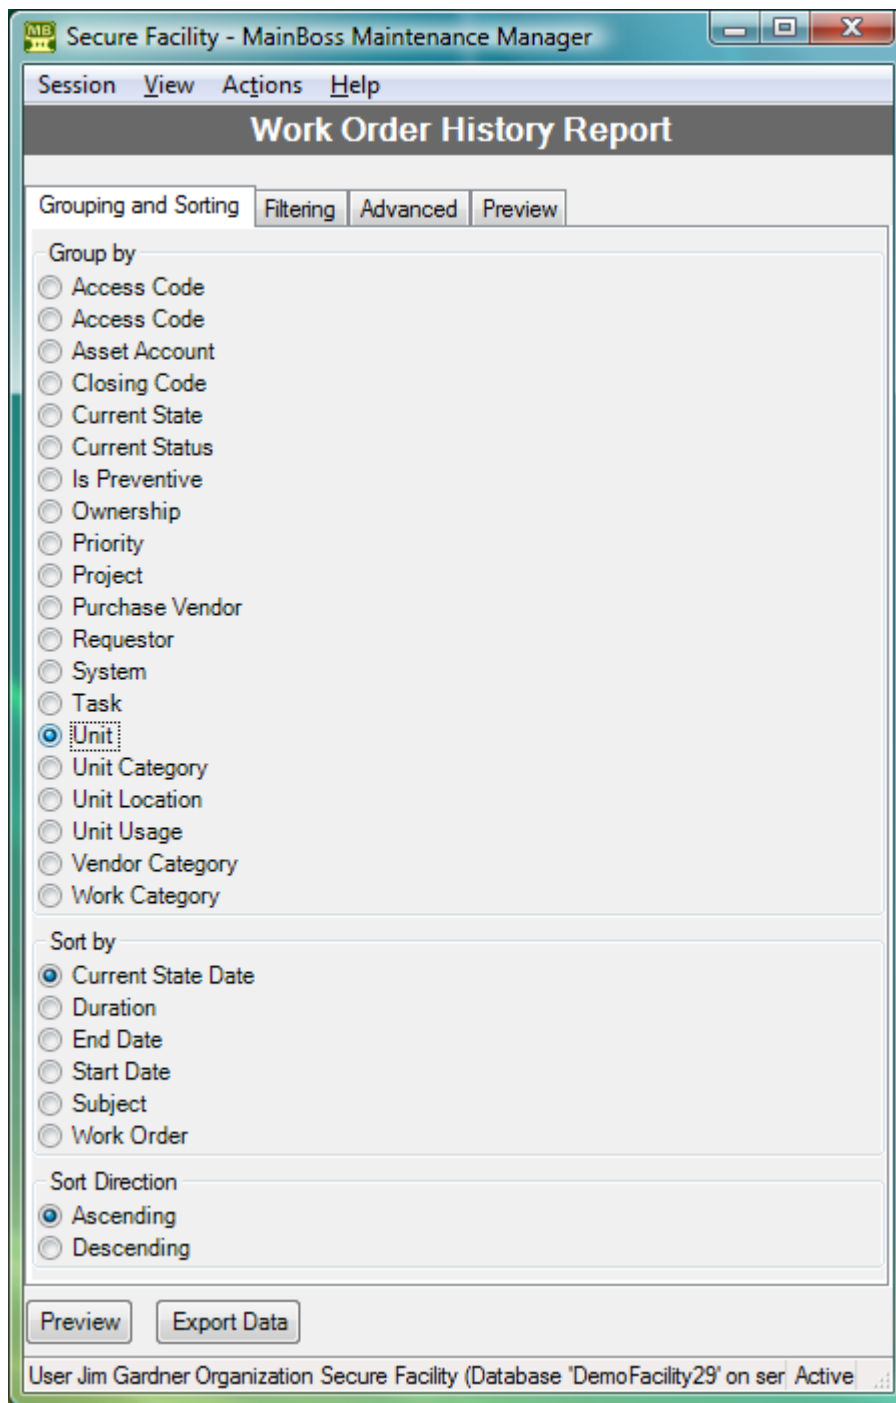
Secure Facility - MainBoss Maintenance Manager

Session View Actions Help

Work Order History Report

Grouping and Sorting | Filtering | Advanced | Preview

Group by
Access Code
Access Code
Asset Account
Closing Code
Current State
Current Status
Is Preventive
Ownership
Priority
Project
Purchase Vendor
Requestor
System
Task
Unit
Unit Category
Unit Location
Unit Usage
Vendor Category
Work Category

Sort by
Current State Date
Duration
End Date
Start Date
Subject
Work Order

Sort Direction
Ascending
Descending

Preview | Export Data

User Jim Gardner Organization Secure Facility (Database 'DemoFacility29' on ser Active